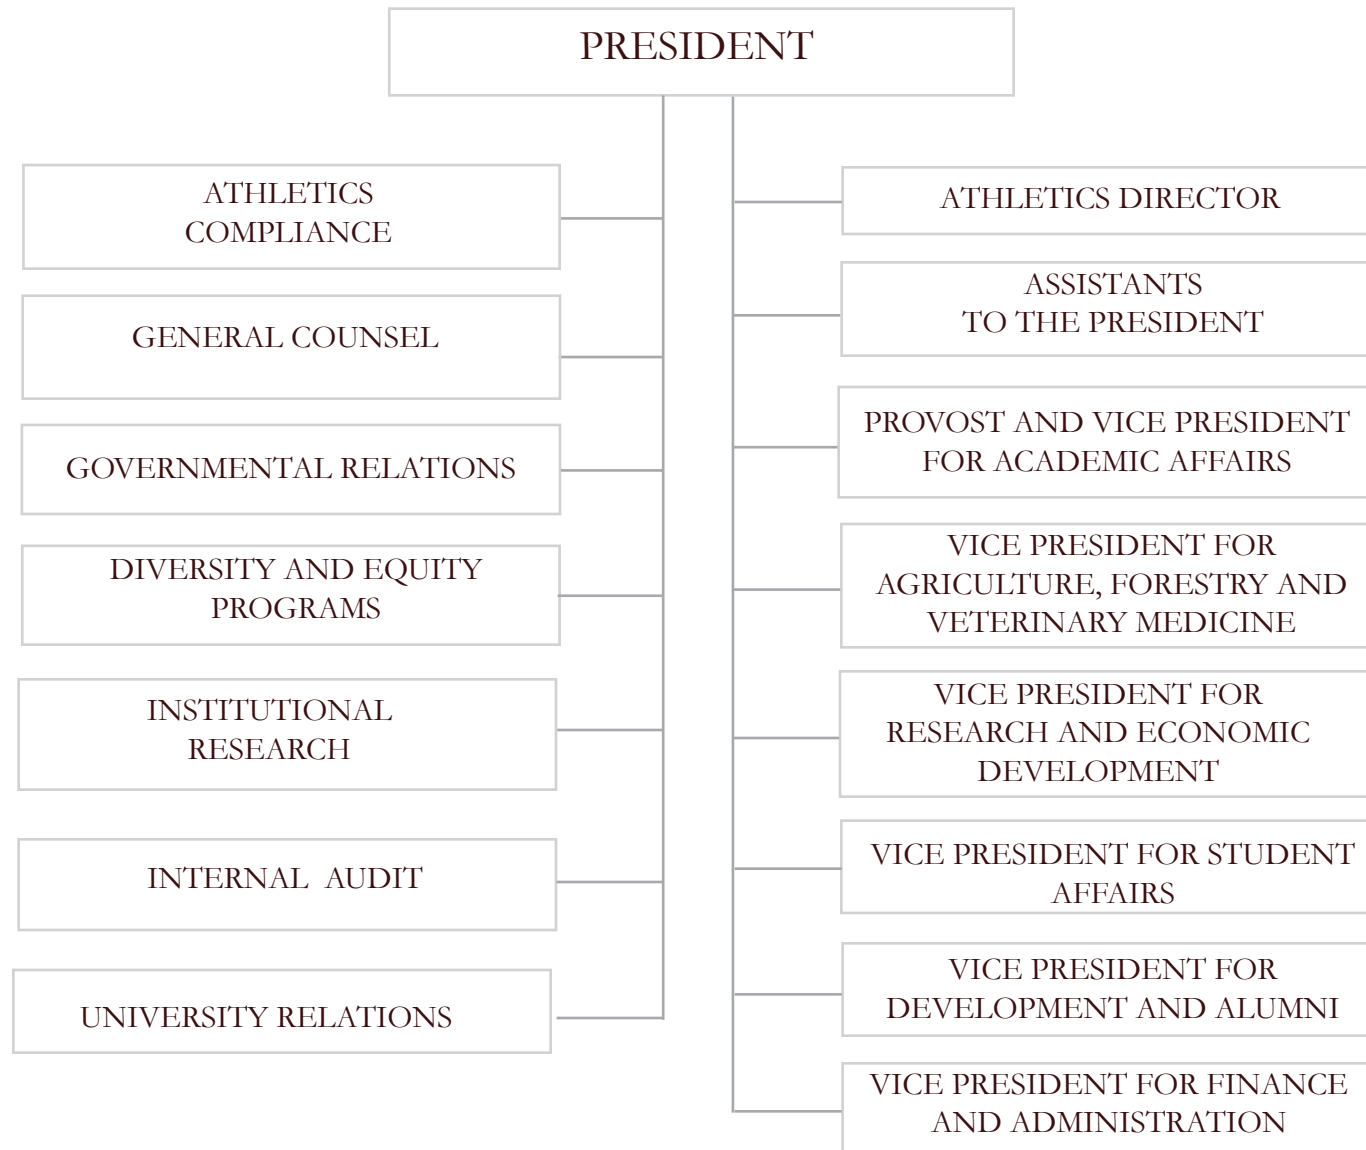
PRESIDENT

ATHLETICS COMPLIANCE

GENERAL COUNSEL

GOVERNMENTAL RELATIONS

DIVERSITY AND EQUITY PROGRAMS

INSTITUTIONAL RESEARCH

INTERNAL AUDIT

UNIVERSITY RELATIONS

ATHLETICS DIRECTOR

ASSISTANTS TO THE PRESIDENT

PROVOST AND VICE PRESIDENT FOR ACADEMIC AFFAIRS

VICE PRESIDENT FOR AGRICULTURE, FORESTRY AND VETERINARY MEDICINE

VICE PRESIDENT FOR RESEARCH AND ECONOMIC DEVELOPMENT

VICE PRESIDENT FOR STUDENT AFFAIRS

VICE PRESIDENT FOR DEVELOPMENT AND ALUMNI

VICE PRESIDENT FOR FINANCE AND ADMINISTRATION